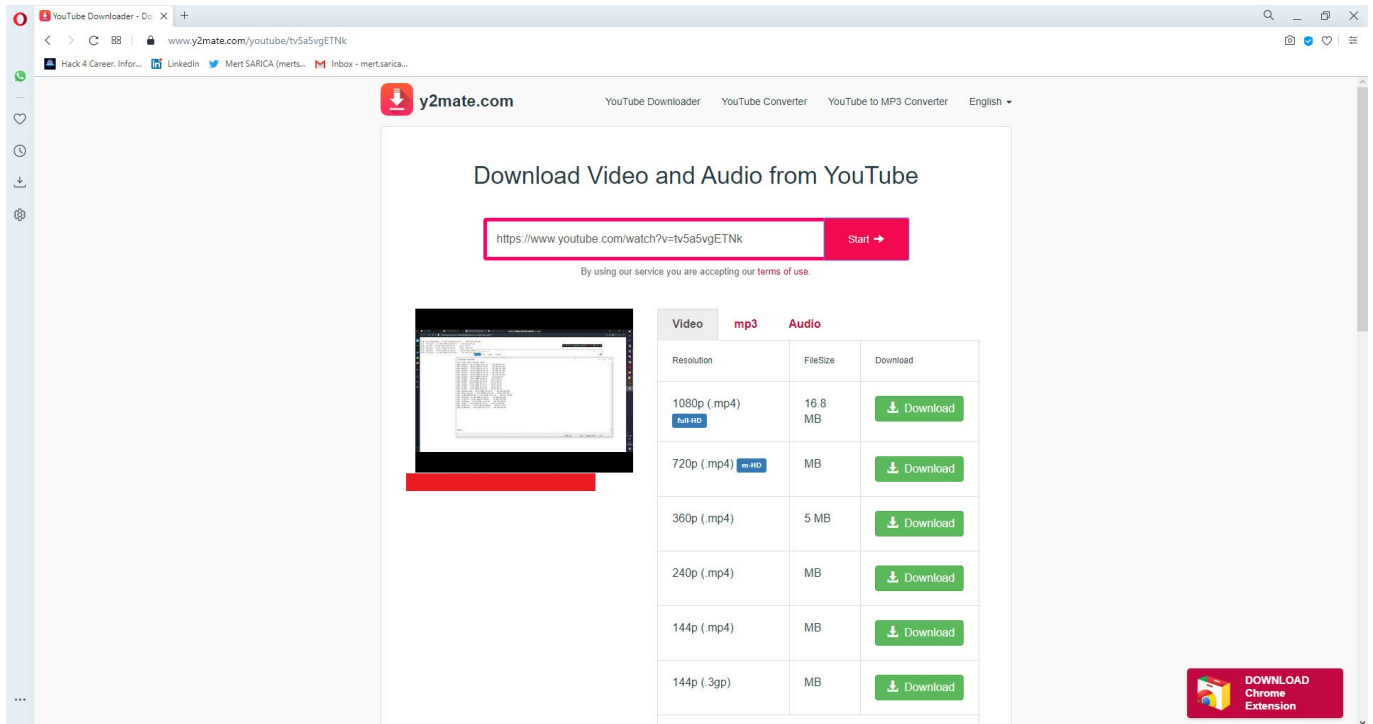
YouTube Downloader - Do

www.y2mate.com/youtube/tv5a5vgETNk

Hack 4 Career. Infor... LinkedIn Mert SARICA (merts... Inbox - mert.sarica...

y2mate.com

YouTube Downloader YouTube Converter YouTube to MP3 Converter English

Download Video and Audio from YouTube

https://www.youtube.com/watch?v=tv5a5vgETNk

Start

By using our service you are accepting our terms of use.

Video mp3 Audio

| Resolution | FileSize | Download |
|---|---|---|
| 1080p (.mp4) full-HD | 16.8 MB | Download |
| 720p (.mp4) m-HD | MB | Download |
| 360p (.mp4) | 5 MB | Download |
| 240p (.mp4) | MB | Download |
| 144p (.mp4) | MB | Download |
| 144p (.3gp) | MB | Download |

DOWNLOAD Chrome Extension